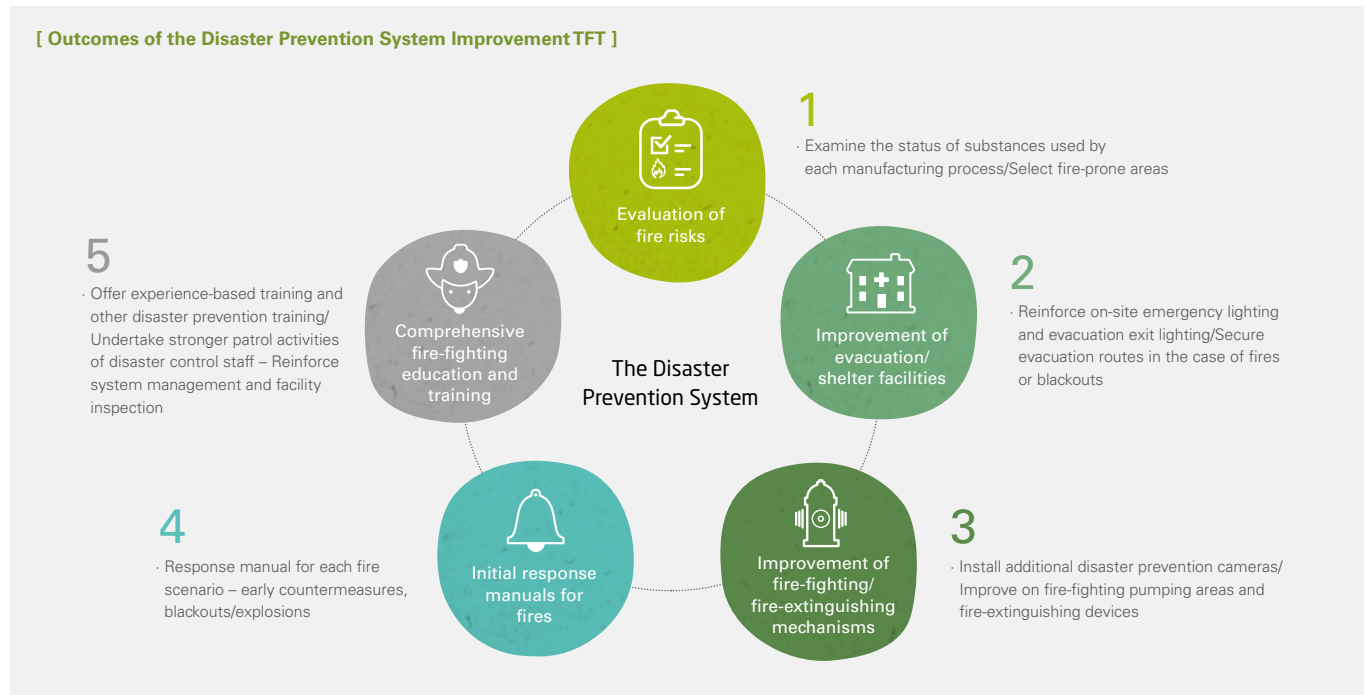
[ Outcomes of the Disaster Prevention System Improvement TFT ]

Evaluation of fire risks

1

· Examine the status of substances used by each manufacturing process/Select fire-prone areas

Improvement of evacuation/ shelter facilities

2

· Reinforce on-site emergency lighting and evacuation exit lighting/Secure evacuation routes in the case of fires or blackouts

Improvement of fire-fighting/ fire-extinguishing mechanisms

3

· Install additional disaster prevention cameras/ Improve on fire-fighting pumping areas and fire-extinguishing devices

Initial response manuals for fires

4

· Response manual for each fire scenario – early countermeasures, blackouts/explosions

Comprehensive fire-fighting education and training

5

· Offer experience-based training and other disaster prevention training/ Undertake stronger patrol activities of disaster control staff – Reinforce system management and facility inspection

The Disaster Prevention System